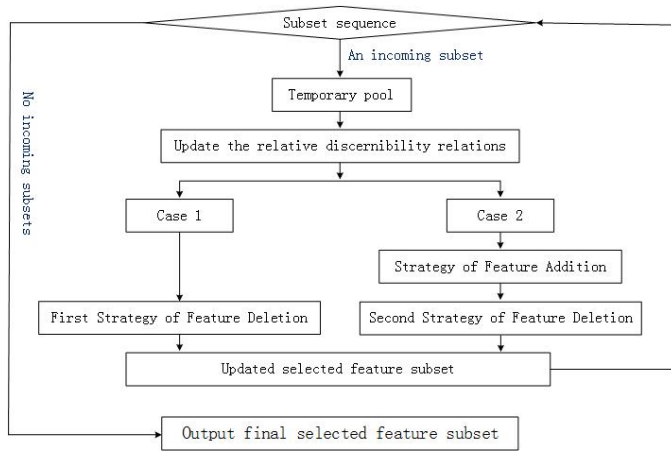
Subset sequence

An incoming subset

No incoming subsets

Temporary pool

Update the relative discernibility relations

Case 1

Case 2

Strategy of Feature Addition

First Strategy of Feature Deletion

Second Strategy of Feature Deletion

Updated selected feature subset

Output final selected feature subset